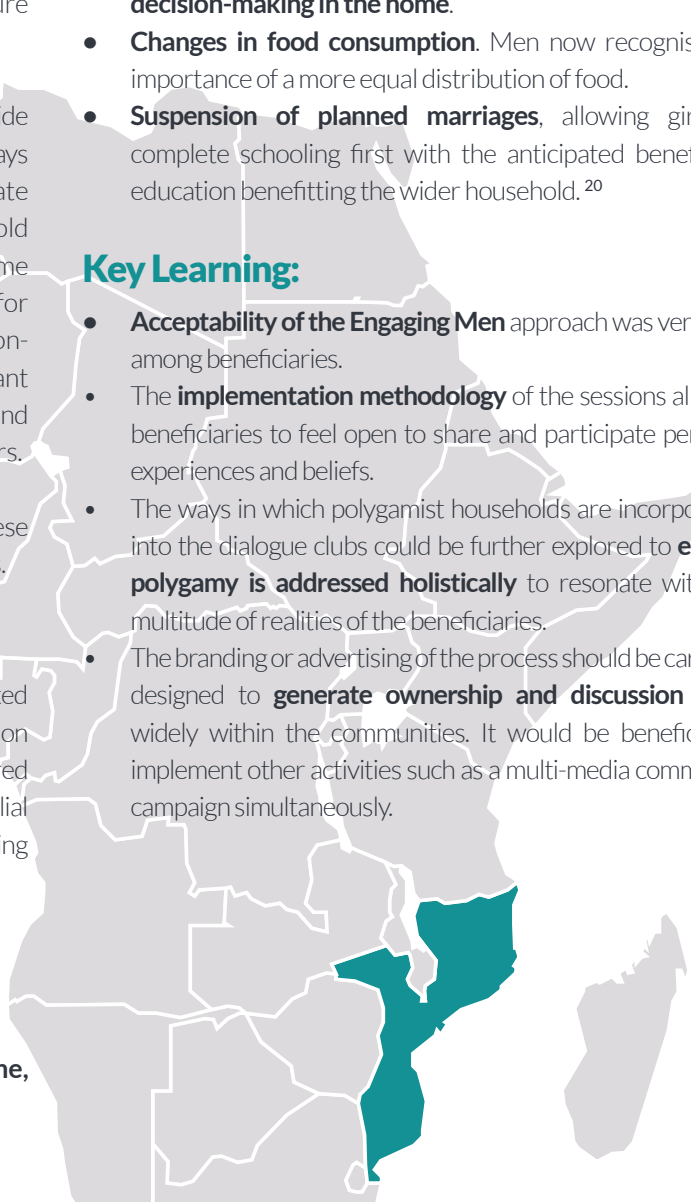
ire

ide
ays
ate
old
me
for
on-
ant
nd
rs.

ese

ted
on
red
lial
ing

ne,

decision-making in the home.

• **Changes in food consumption**. Men now recognis importance of a more equal distribution of food.

• **Suspension of planned marriages**, allowing gir complete schooling first with the anticipated benef education benefitting the wider household. $^{20}$

Key Learning:

• **Acceptability of the Engaging Men** approach was ver among beneficiaries.

• The **implementation methodology** of the sessions al beneficiaries to feel open to share and participate per experiences and beliefs.

• The ways in which polygamist households are incorpo into the dialogue clubs could be further explored to **e polygamy is addressed holistically** to resonate wit multitude of realities of the beneficiaries.

• The branding or advertising of the process should be ca designed to **generate ownership and discussion** widely within the communities. It would be benefic implement other activities such as a multi-media comm campaign simultaneously.